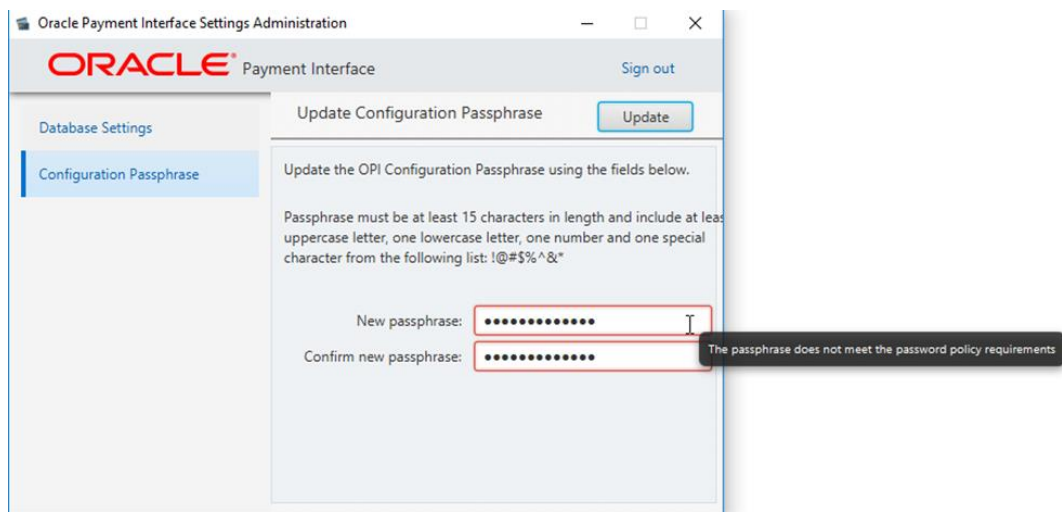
Oracle Payment Interface Settings Administration

ORACLE Payment Interface

Sign out

Database Settings

Configuration Passphrase

Update Configuration Passphrase

Update

Update the OPI Configuration Passphrase using the fields below.

Passphrase must be at least 15 characters in length and include at leas uppercase letter, one lowercase letter, one number and one special character from the following list: !@#$%^&*

New passphrase: •••••••••••••

Confirm new passphrase: •••••••••••••

The passphrase does not meet the password policy requirements